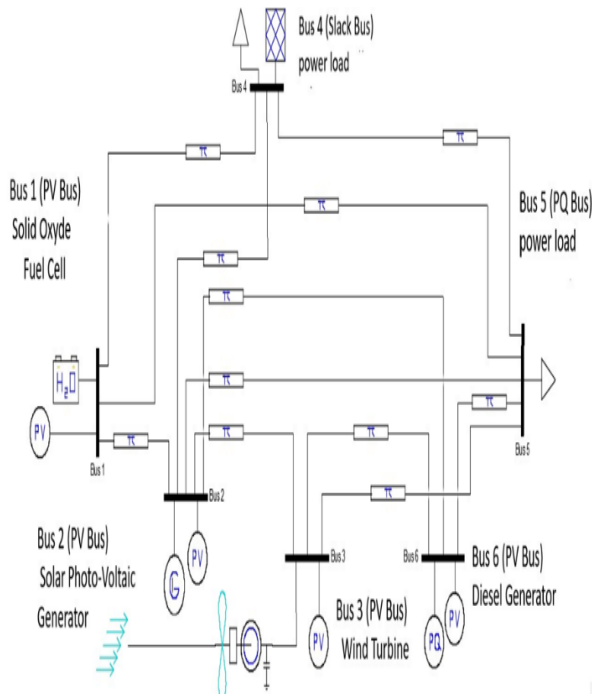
Bus 4 (Slack Bus)
power load

Bus 4

Bus 1 (PV Bus)
Solid Oxyde
Fuel Cell

Bus 5 (PQ Bus)
power load

π π π π π π π π π π π

$H_2O$

PV

Bus 1

Bus 2

Bus 5

Bus 3

Bus 6

Bus 2 (PV Bus)
Solar Photo-Voltaic
Generator

G PV

Bus 6 (PV Bus)
Diesel Generator

Bus 3 (PV Bus)
Wind Turbine

PV PQ PV